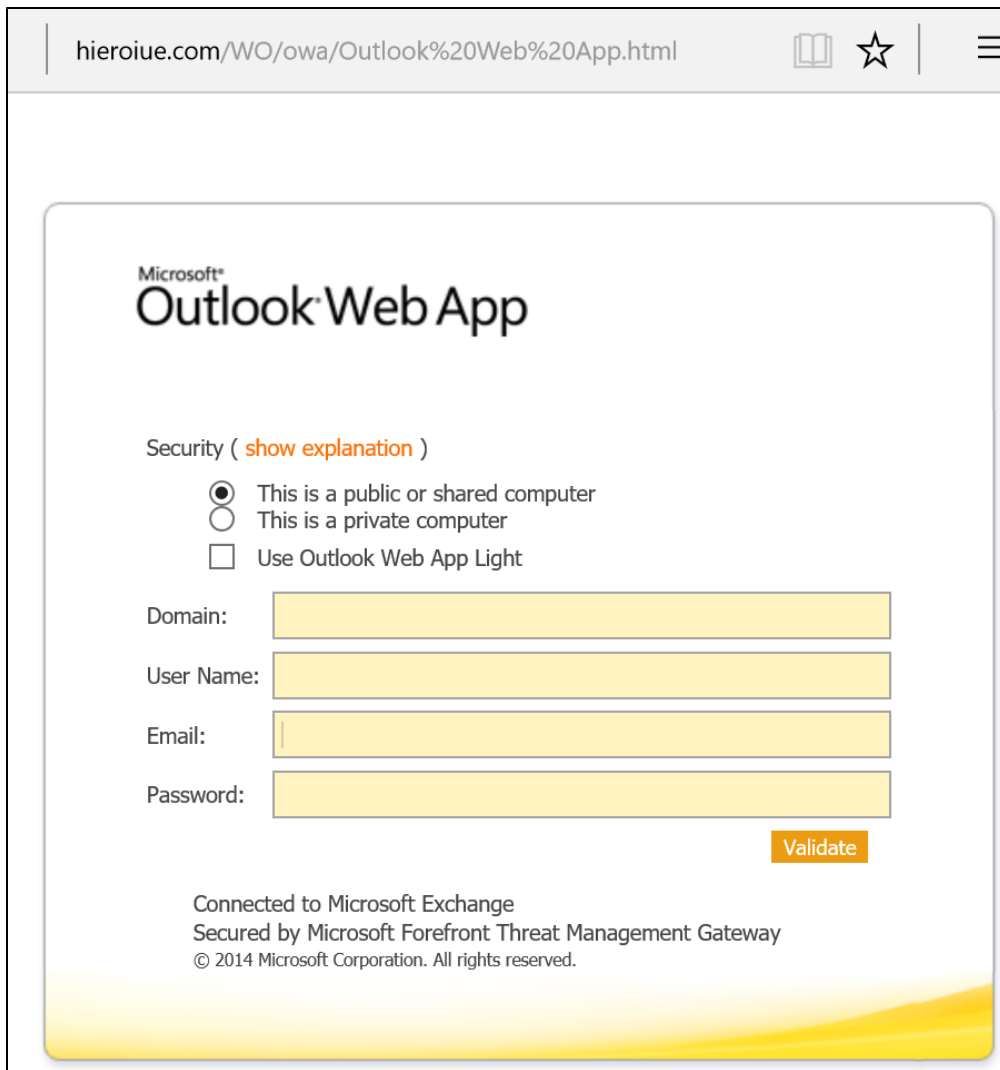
hieroiue.com/WO/owa/Outlook%20Web%20App.html

Microsoft®
Outlook Web App

Security ( show explanation )

This is a public or shared computer
This is a private computer
Use Outlook Web App Light

Domain:
User Name:
Email:
Password:

Validate

Connected to Microsoft Exchange
Secured by Microsoft Forefront Threat Management Gateway
© 2014 Microsoft Corporation. All rights reserved.